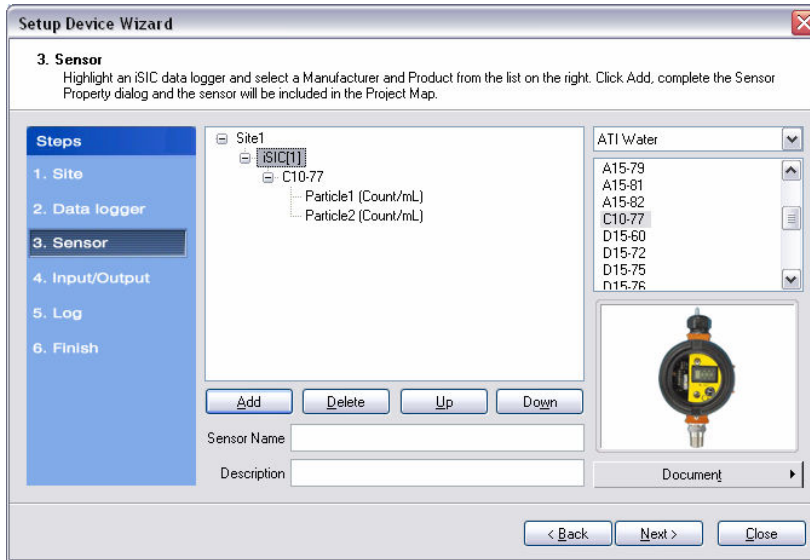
Setup Device Wizard

3. Sensor
Highlight an iSIC data logger and select a Manufacturer and Product from the list on the right. Click Add, complete the Sensor Property dialog and the sensor will be included in the Project Map.

Steps
1. Site
2. Data logger
3. Sensor
4. Input/Output
5. Log
6. Finish

Site1
iSIC[1]
C10-77
Particle1 (Count/mL)
Particle2 (Count/mL)

ATI Water
A15-79
A15-81
A15-82
C10-77
D15-60
D15-72
D15-75
D15-76

Add
Delete
Up
Down

Sensor Name
Description

Document

< Back
Next >
Close